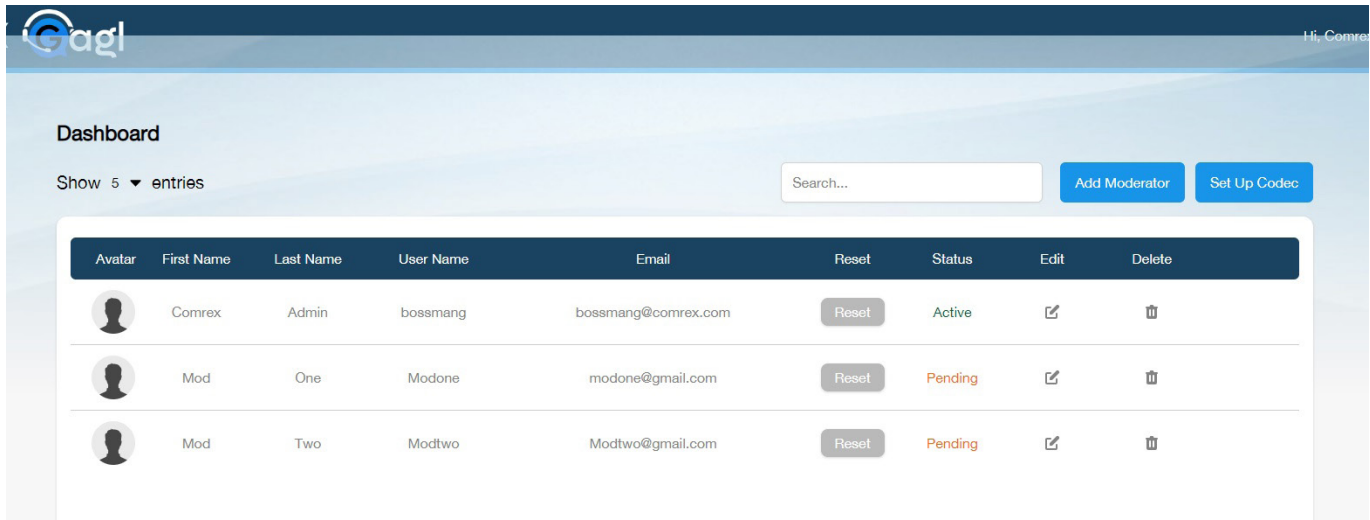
Gagl

Hi, Comrex

Dashboard

Show 5 entries

Search...

Add Moderator

Set Up Codec

| Avatar | First Name | Last Name | User Name | Email | Reset | Status | Edit | Delete |
|---|---|---|---|---|---|---|---|---|
| | Comrex | Admin | bossmang | bossmang@comrex.com | Reset | Active | | |
| | Mod | One | Modone | modone@gmail.com | Reset | Pending | | |
| | Mod | Two | Modtwo | Modtwo@gmail.com | Reset | Pending | | |